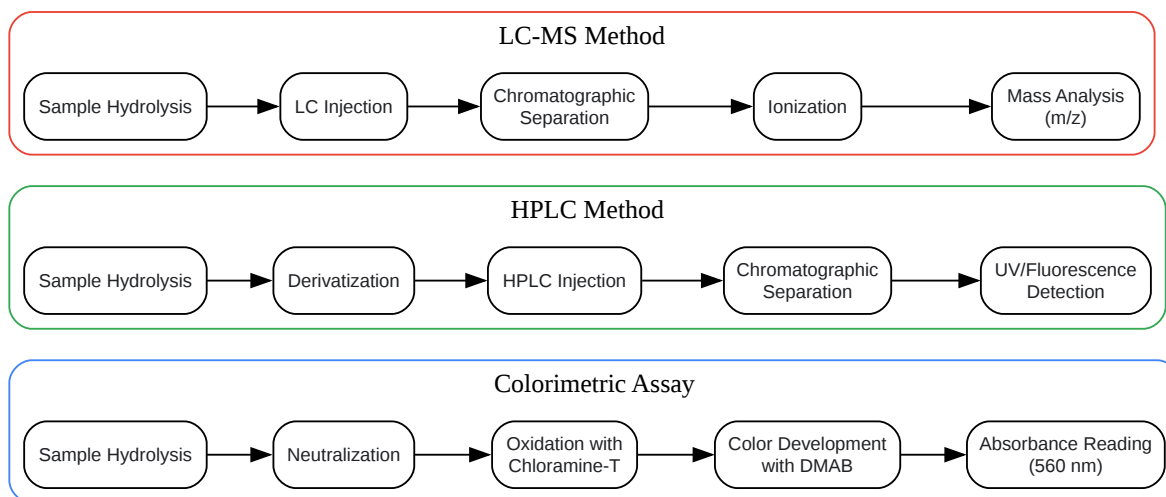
LC-MS Method

Sample Hydrolysis

LC Injection

Chromatographic Separation

Ionization

Mass Analysis (m/z)

HPLC Method

Sample Hydrolysis

Derivatization

HPLC Injection

Chromatographic Separation

UV/Fluorescence Detection

Colorimetric Assay

Sample Hydrolysis

Neutralization

Oxidation with Chloramine-T

Color Development with DMAB

Absorbance Reading (560 nm)